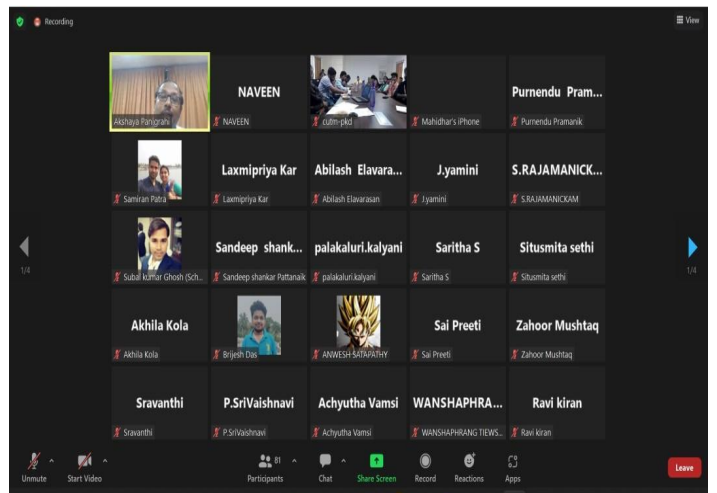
Recording

View

Akshaya Panigrahi

NAVEEN
NAVEEN

cutm-pkd

Mahidhar's iPhone

Purnendu Pram...
Purnendu Pramanik

Samiran Patra

Laxmipriya Kar
Laxmipriya Kar

Abilash Elavara...
Abilash Elavarasan

J.yamini
J.yamini

S.RAJAMANICK...
S.RAJAMANICKAM

Subal kumar Ghosh (Sch...

Sandeep shank...
Sandeep shankar Pattanaik

palakaluri.kalyani
palakaluri.kalyani

Saritha S
Saritha S

Situsmita sethi
Situsmita sethi

Akhila Kola
Akhila Kola

Brijesh Das

ANWESH SATAPATHY

Sai Preeti
Sai Preeti

Zahoor Mushtaq
Zahoor Mushtaq

Sravanthi
Sravanthi

P.SriVaishnavi
P.SriVaishnavi

Achyutha Vamsi
Achyutha Vamsi

WANSHAPHRA...
WANSHAPHRANG TIEWS...

Ravi kiran
Ravi kiran

1/4

1/4

Unmute

Start Video

81

Participants

Chat

Share Screen

Record

Reactions

Apps

Leave